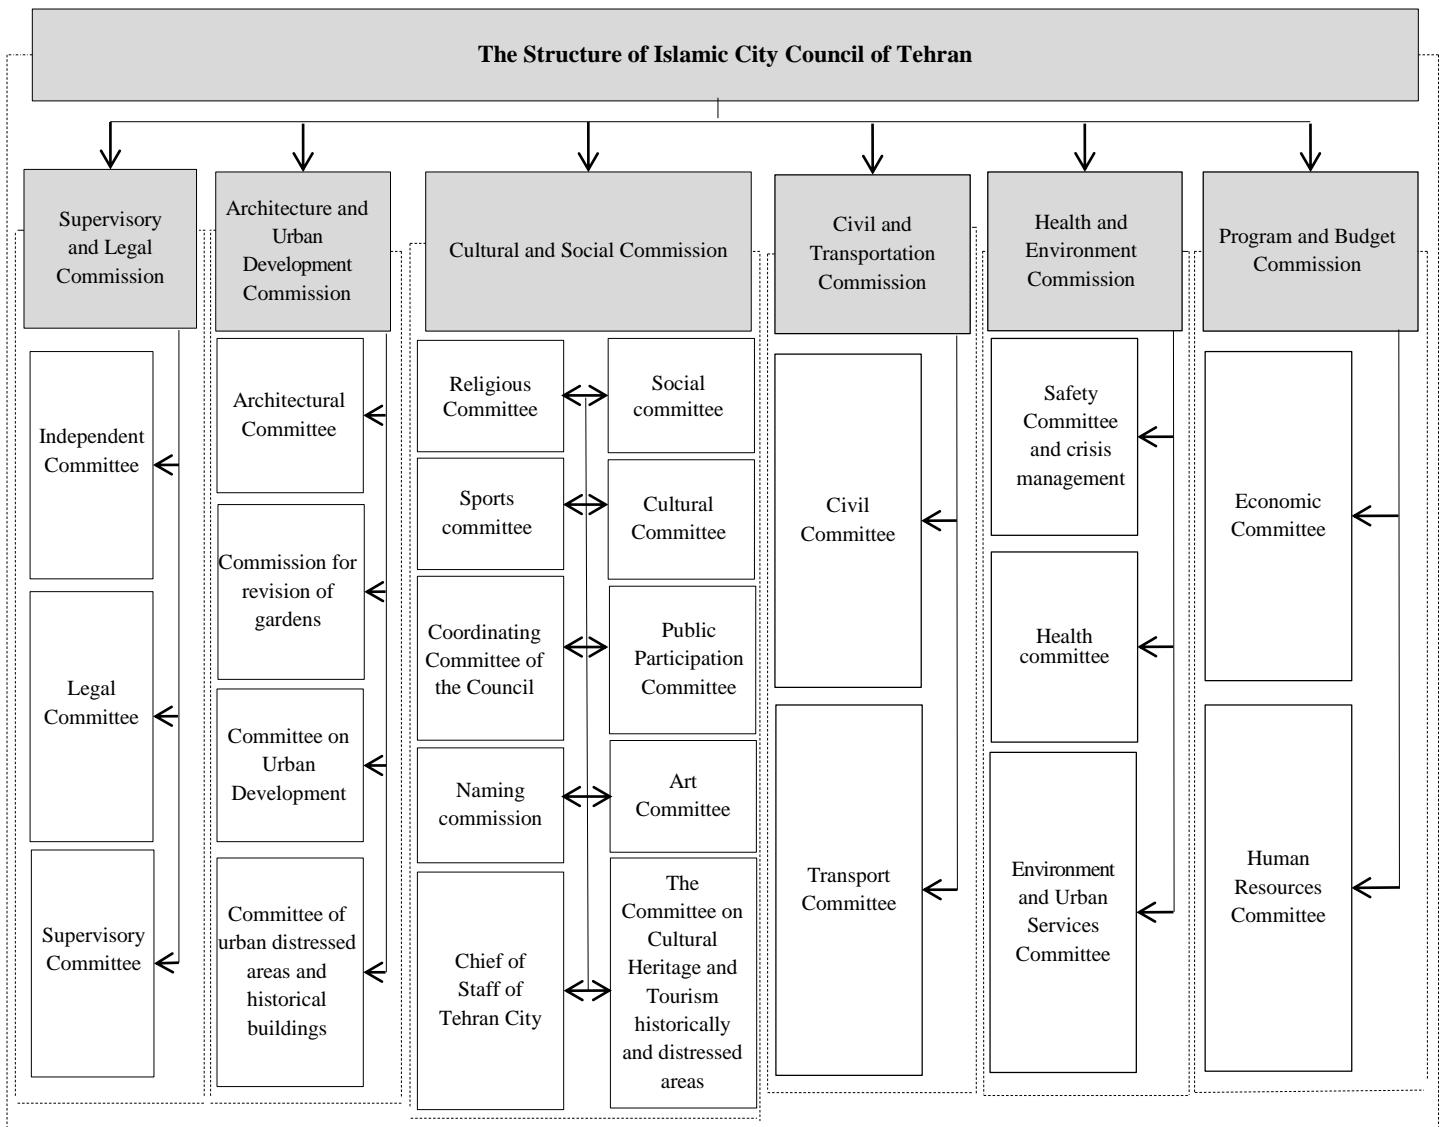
The Structure of Islamic City Council of Tehran

Supervisory and Legal Commission

Independent Committee

Legal Committee

Supervisory Committee

Architecture and Urban Development Commission

Architectural Committee

Commission for revision of gardens

Committee on Urban Development

Committee of urban distressed areas and historical buildings

Cultural and Social Commission

Religious Committee

Social committee

Sports committee

Cultural Committee

Coordinating Committee of the Council

Public Participation Committee

Naming commission

Art Committee

Chief of Staff of Tehran City

The Committee on Cultural Heritage and Tourism historically and distressed areas

Civil and Transportation Commission

Civil Committee

Transport Committee

Health and Environment Commission

Safety Committee and crisis management

Health committee

Environment and Urban Services Committee

Program and Budget Commission

Economic Committee

Human Resources Committee